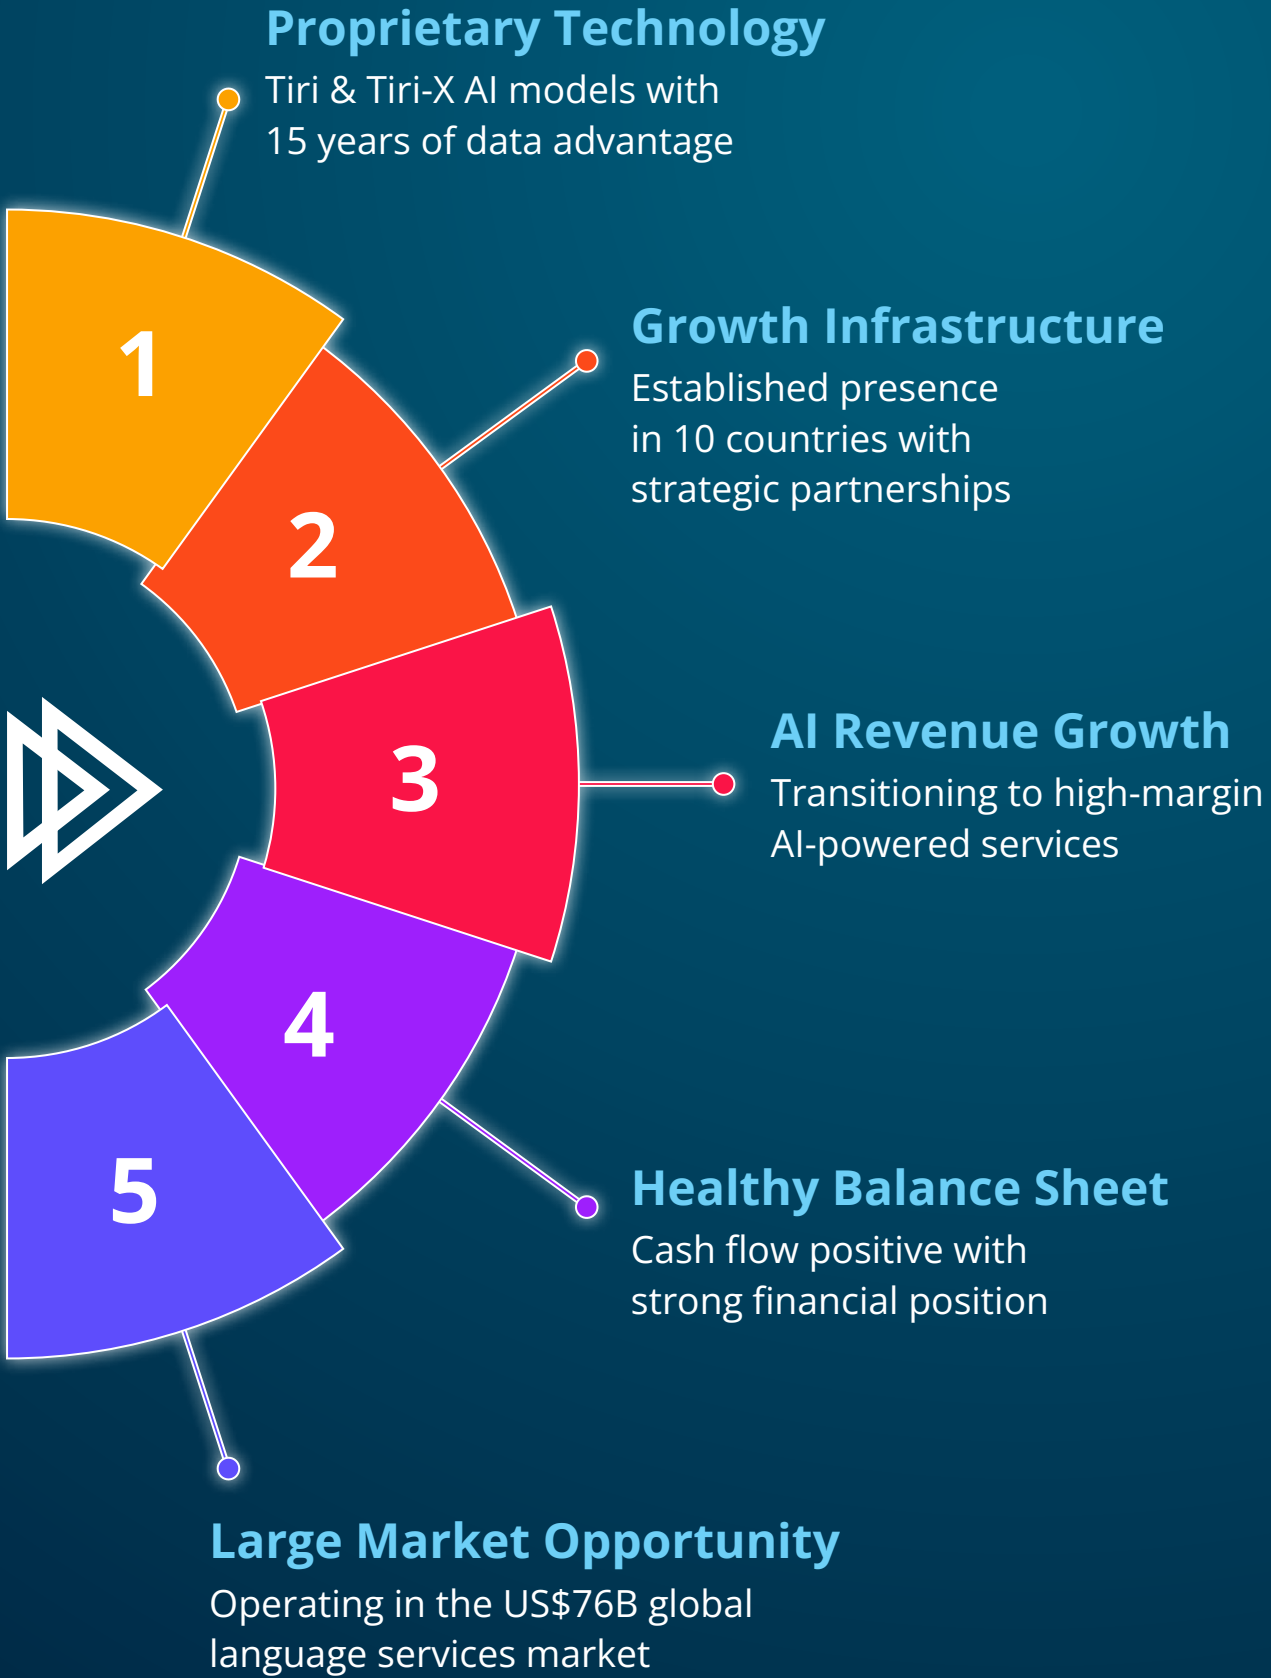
Proprietary Technology
Tiri & Tiri-X AI models with 15 years of data advantage

1

Growth Infrastructure
Established presence in 10 countries with strategic partnerships

2

AI Revenue Growth
Transitioning to high-margin AI-powered services

3

4

Healthy Balance Sheet
Cash flow positive with strong financial position

5

Large Market Opportunity
Operating in the US$76B global language services market